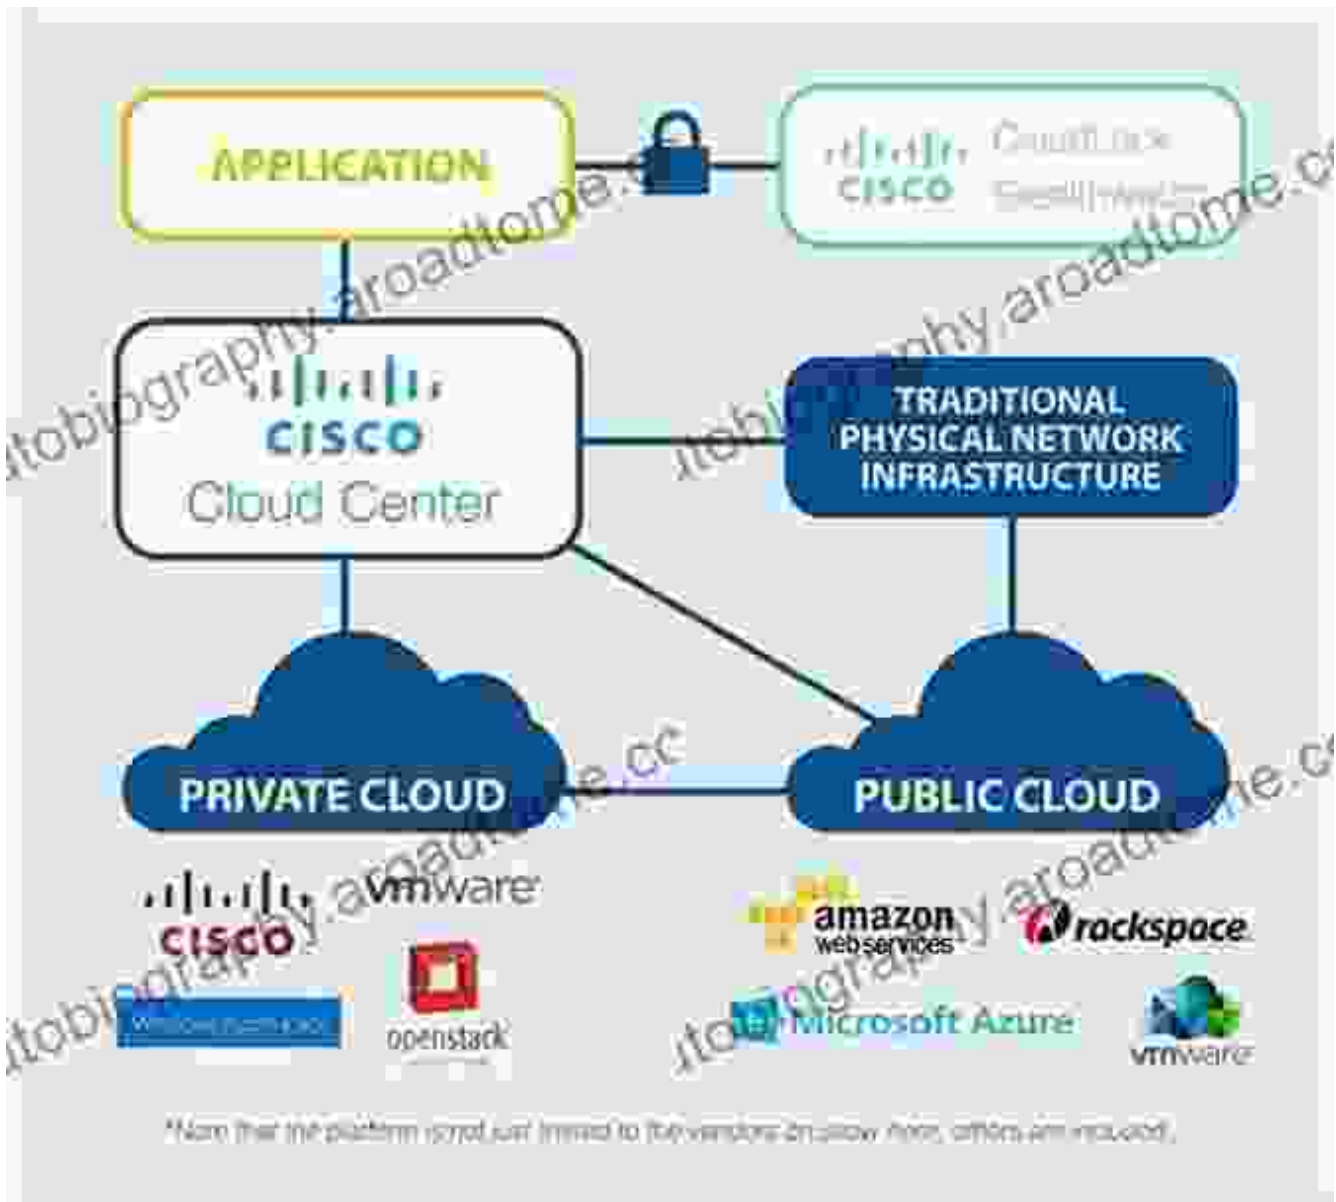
APPLICATION

CISCO CloudLock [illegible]

CISCO
Cloud Center

TRADITIONAL PHYSICAL NETWORK INFRASTRUCTURE

PRIVATE CLOUD

PUBLIC CLOUD

CISCO

vmware

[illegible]

openstack

amazon web services

rackspace

Microsoft Azure

vmware

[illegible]

autobiography.aroadtome.cc